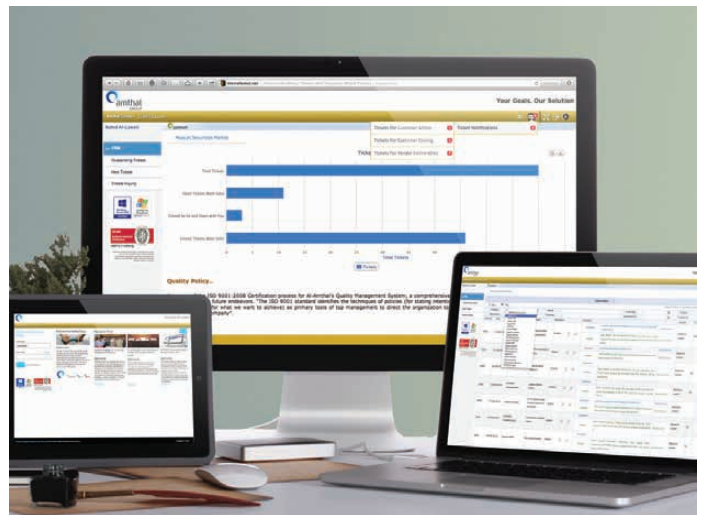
amthal

Your Goals. Our Solution

Tickets For Customer Action

Tickets For Customer Closing

Tickets For Vendor Information

Ticket Notifications

Total Tickets

Open Tickets With Me

Closed

Outstanding Tickets

New Ticket

Total Tickets

Quality Policy..

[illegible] ISO 9001:2008 Certification process for Al-Amthal's Quality Management System, a comprehensive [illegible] future endeavors. "The ISO 9001 standard identifies the techniques of policies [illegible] for what we want to achieve as primary tools of top management to direct the organization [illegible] company".